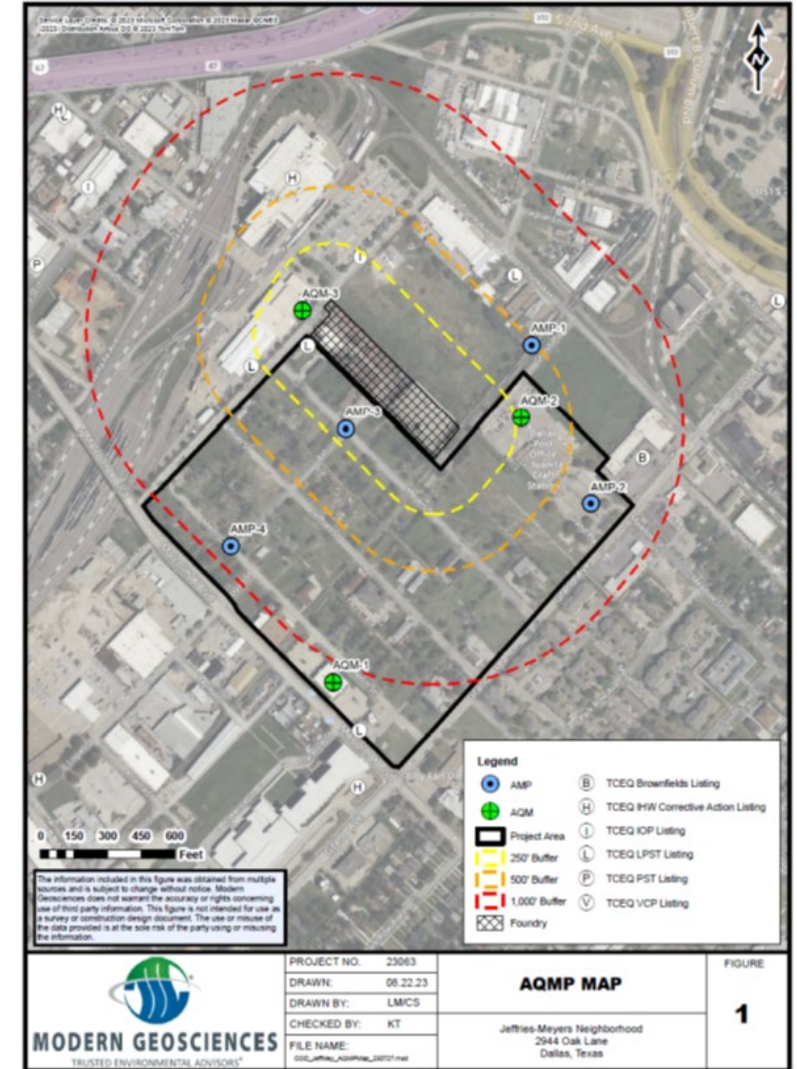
Service Layer Credits: © 2023 Microsoft Corporation © 2023 Maxar ©CNES (2023) Distribution Airbus DS © 2023 TomTom

N

AQM-3
AMP-1
AMP-3
AQM-2
AMP-2
AMP-4
AQM-1

H L I P B

Dallas Police Office Special Craft Station

0 150 300 450 600
Feet

The information included in this figure was obtained from multiple sources and is subject to change without notice. Modern Geosciences does not warrant the accuracy or rights concerning use of third party information. This figure is not intended for use as a survey or construction design document. The use or misuse of the data provided is at the sole risk of the party using or misusing the information.

Legend
AMP
AQM
Project Area
250' Buffer
500' Buffer
1,000' Buffer
Foundry
B TCEQ Brownfields Listing
H TCEQ IHW Corrective Action Listing
I TCEQ IOP Listing
L TCEQ LPST Listing
P TCEQ PST Listing
V TCEQ VCP Listing

MODERN GEOSCIENCES
TRUSTED ENVIRONMENTAL ADVISORS®

| PROJECT NO. | 23063 |
|---|---|
| DRAWN: | 08.22.23 |
| DRAWN BY: | LM/CS |
| CHECKED BY: | KT |
| FILE NAME: | GSD_Jeffries_AQMPMap_230727.mxd |

AQMP MAP

Jeffries-Meyers Neighborhood
2944 Oak Lane
Dallas, Texas

FIGURE
1